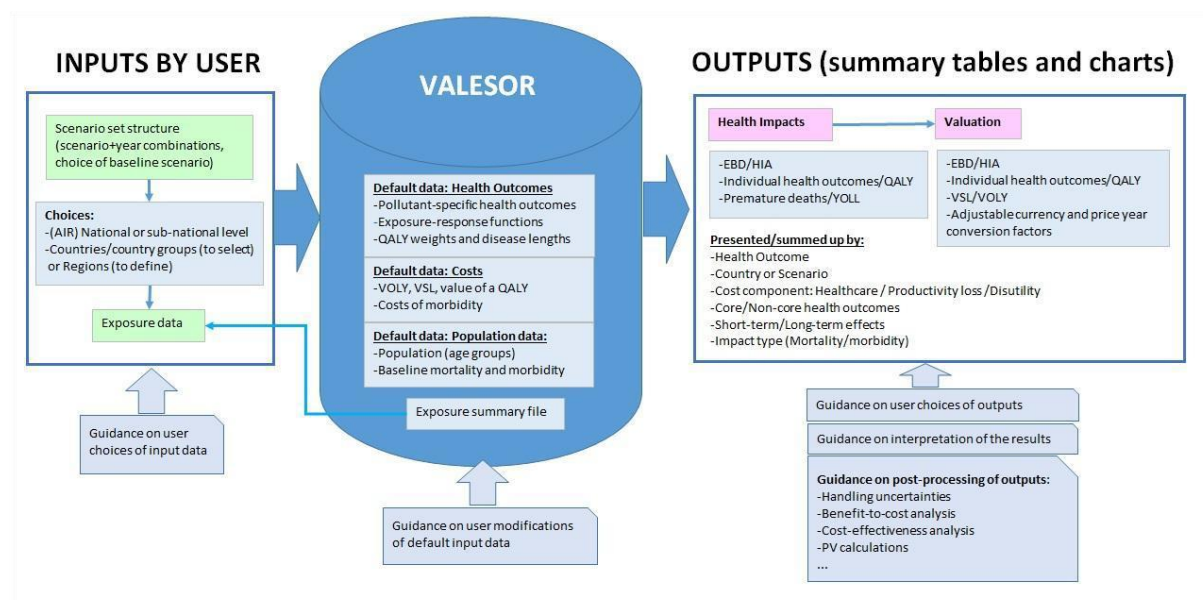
INPUTS BY USER

Scenario set structure (scenario+year combinations, choice of baseline scenario)

Choices:
-(AIR) National or sub-national level
-Countries/country groups (to select) or Regions (to define)

Exposure data

Guidance on user choices of input data

VALESOR

Default data: Health Outcomes
-Pollutant-specific health outcomes
-Exposure-response functions
-QALY weights and disease lengths

Default data: Costs
-VOLY, VSL, value of a QALY
-Costs of morbidity

Default data: Population data:
-Population (age groups)
-Baseline mortality and morbidity

Exposure summary file

Guidance on user modifications of default input data

OUTPUTS (summary tables and charts)

Health Impacts

Valuation

-EBD/HIA
-Individual health outcomes/QALY
-Premature deaths/YOLL

-EBD/HIA
-Individual health outcomes/QALY
-VSL/VOLY
-Adjustable currency and price year conversion factors

Presented/summed up by:
-Health Outcome
-Country or Scenario
-Cost component: Healthcare / Productivity loss /Disutility
-Core/Non-core health outcomes
-Short-term/Long-term effects
-Impact type (Mortality/morbidity)

Guidance on user choices of outputs

Guidance on interpretation of the results

Guidance on post-processing of outputs:
-Handling uncertainties
-Benefit-to-cost analysis
-Cost-effectiveness analysis
-PV calculations
...